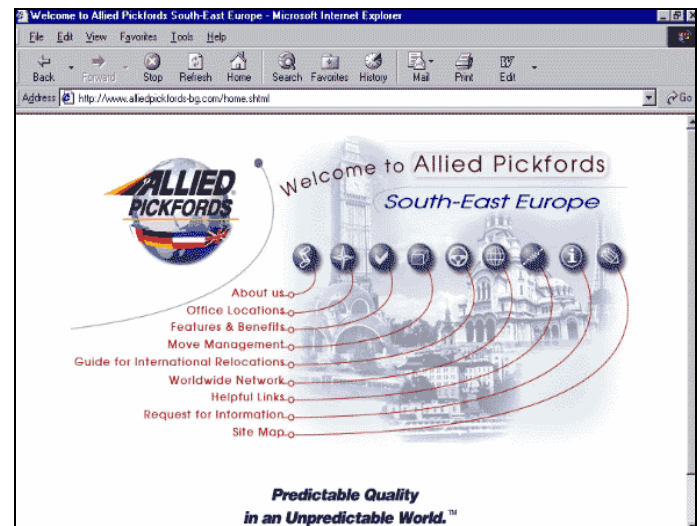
Welcome to Allied Pickfords South-East Europe - Microsoft Internet Explorer

File Edit View Favorites Tools Help

Back Forward Stop Refresh Home Search Favorites History Mail Print Edit

Address http://www.alliedpickfords-bg.com/home.shtml Go

ALLIED PICKFORDS

Welcome to Allied Pickfords

South-East Europe

About us
Office Locations
Features & Benefits
Move Management
Guide for International Relocations
Worldwide Network
Helpful Links
Request for Information
Site Map

Predictable Quality in an Unpredictable World.™